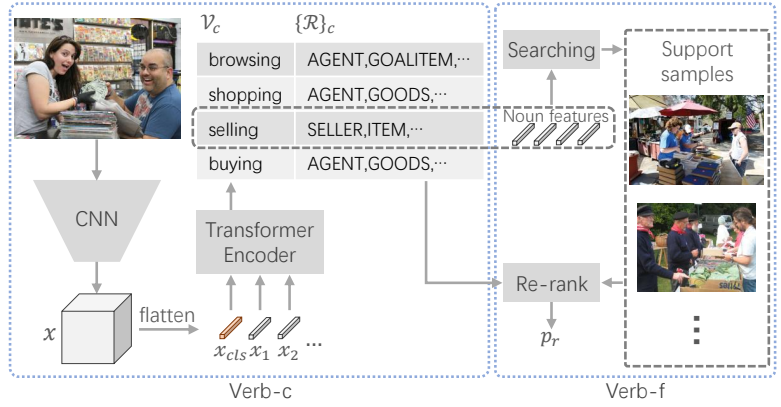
$\mathcal{V}_c$ $\{\mathcal{R}\}_c$

| browsing | AGENT,GOALITEM,··· |
|---|---|
| shopping | AGENT,GOODS,··· |
| selling | SELLER,ITEM,··· |
| buying | AGENT,GOODS,··· |

CNN

Transformer Encoder

$x$

flatten

$x_{cls}$ $x_1$ $x_2$ ...

Searching

Noun features

Support samples

Re-rank

$p_r$

⋮

Verb-c

Verb-f